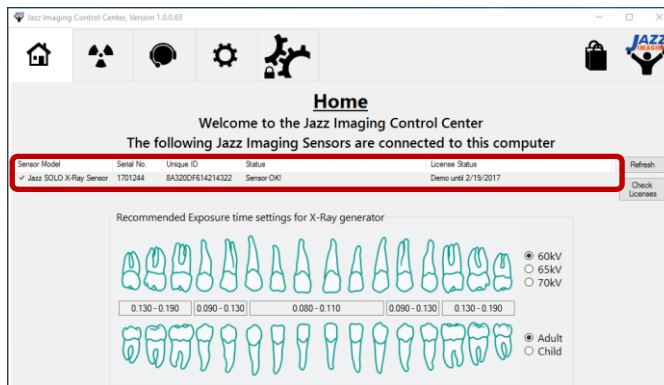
Jazz Imaging Control Center, Version 1.0.0.63

JAZZ IMAGING

Home

Welcome to the Jazz Imaging Control Center

The following Jazz Imaging Sensors are connected to this computer

| Sensor Model | Serial No. | Unique ID | Status | License Status |
|---|---|---|---|---|
| ✓ Jazz SOLO X-Ray Sensor | 1701244 | 8A320DF614214322 | Sensor OK! | Demo until 2/19/2017 |

Refresh

Check Licenses

Recommended Exposure time settings for X-Ray generator

60kV
65kV
70kV

0.130 - 0.190 | 0.090 - 0.130 | 0.080 - 0.110 | 0.090 - 0.130 | 0.130 - 0.190

Adult
Child